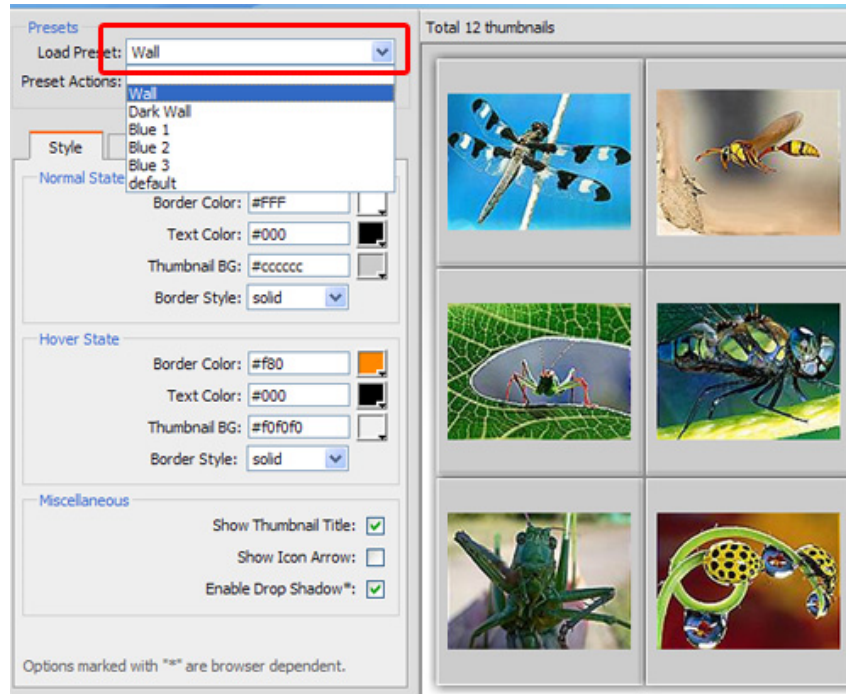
Presets

Load Preset: Wall

Preset Actions:

Wall
Dark Wall
Blue 1
Blue 2
Blue 3
default

Style

Normal State

Border Color: #FFF

Text Color: #000

Thumbnail BG: #cccccc

Border Style: solid

Hover State

Border Color: #f80

Text Color: #000

Thumbnail BG: #f0f0f0

Border Style: solid

Miscellaneous

Show Thumbnail Title:

Show Icon Arrow:

Enable Drop Shadow*:

Options marked with "*" are browser dependent.

Total 12 thumbnails